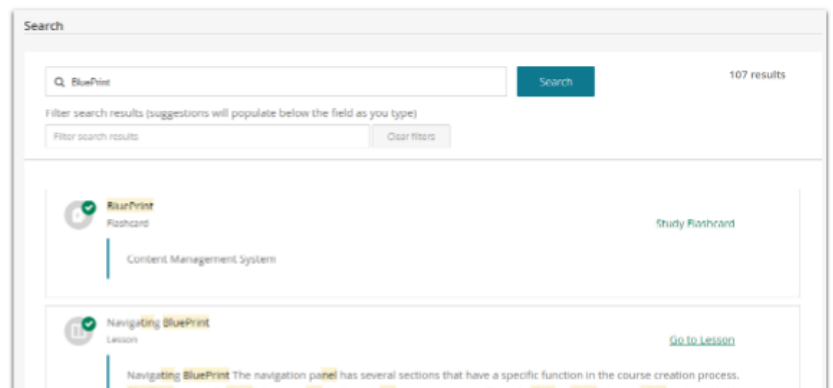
Search

BluePrint

Search

107 results

Filter search results (suggestions will populate below the field as you type)

Filter search results

Clear filters

BluePrint
Flashcard

Study Flashcard

Content Management System

Navigating BluePrint
Lesson

Go to Lesson

Navigating BluePrint The navigation panel has several sections that have a specific function in the course creation process.

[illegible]